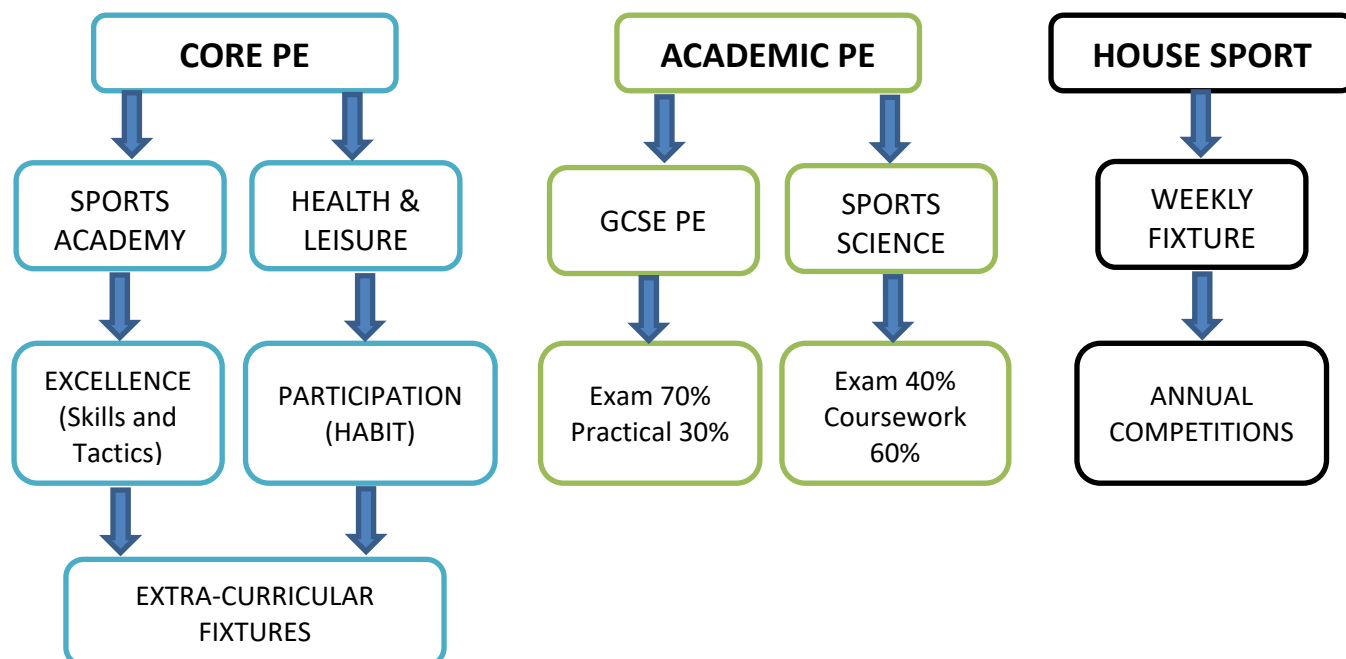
CORE PE

SPORTS ACADEMY

HEALTH & LEISURE

EXCELLENCE (Skills and Tactics)

PARTICIPATION (HABIT)

EXTRA-CURRICULAR FIXTURES

ACADEMIC PE

GCSE PE

SPORTS SCIENCE

Exam 70% Practical 30%

Exam 40% Coursework 60%

HOUSE SPORT

WEEKLY FIXTURE

ANNUAL COMPETITIONS